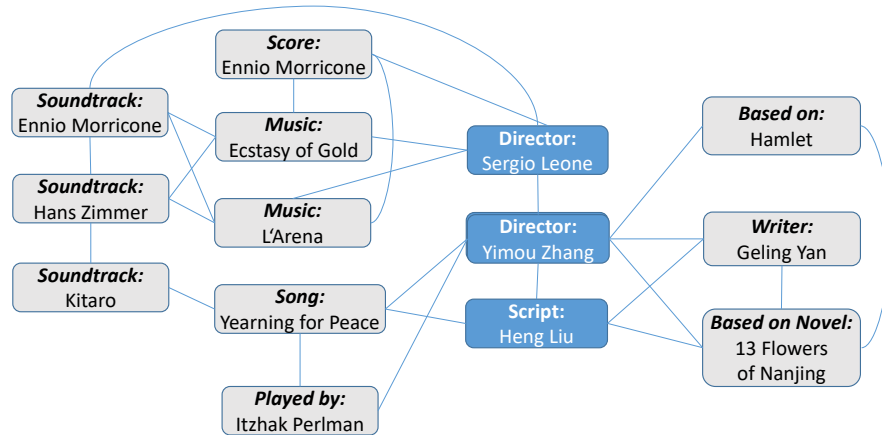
Score:
Ennio Morricone

Soundtrack:
Ennio Morricone

Music:
Ecstasy of Gold

Director:
Sergio Leone

Based on:
Hamlet

Soundtrack:
Hans Zimmer

Music:
L'Arena

Director:
Yimou Zhang

Writer:
Geling Yan

Soundtrack:
Kitaro

Song:
Yearning for Peace

Script:
Heng Liu

Based on Novel:
13 Flowers of Nanjing

Played by:
Itzhak Perlman